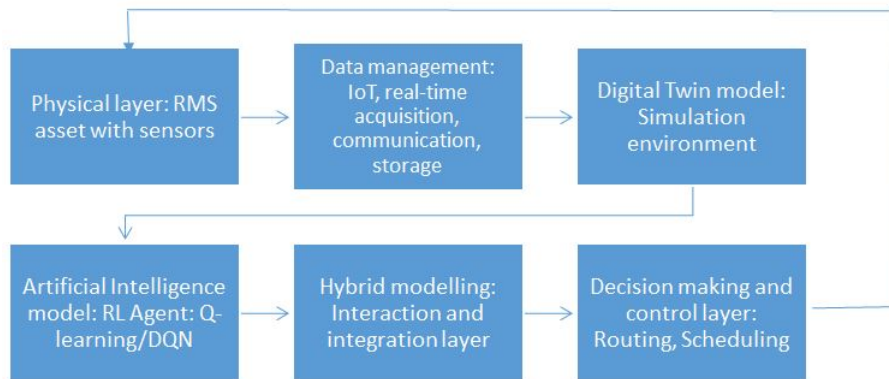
Physical layer: RMS asset with sensors

Data management: IoT, real-time acquisition, communication, storage

Digital Twin model: Simulation environment

Artificial Intelligence model: RL Agent: Q-learning/DQN

Hybrid modelling: Interaction and integration layer

Decision making and control layer: Routing, Scheduling